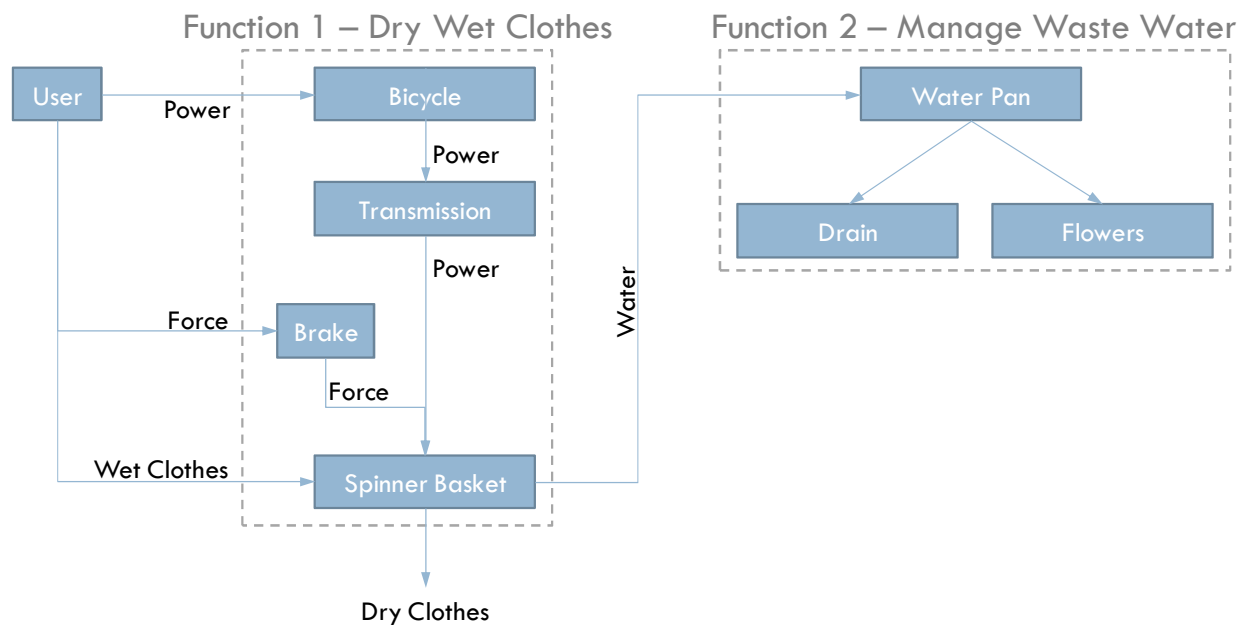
Function 1 – Dry Wet Clothes

Function 2 – Manage Waste Water

User

Power

Bicycle

Power

Transmission

Power

Force

Brake

Force

Wet Clothes

Spinner Basket

Dry Clothes

Water

Water Pan

Drain

Flowers